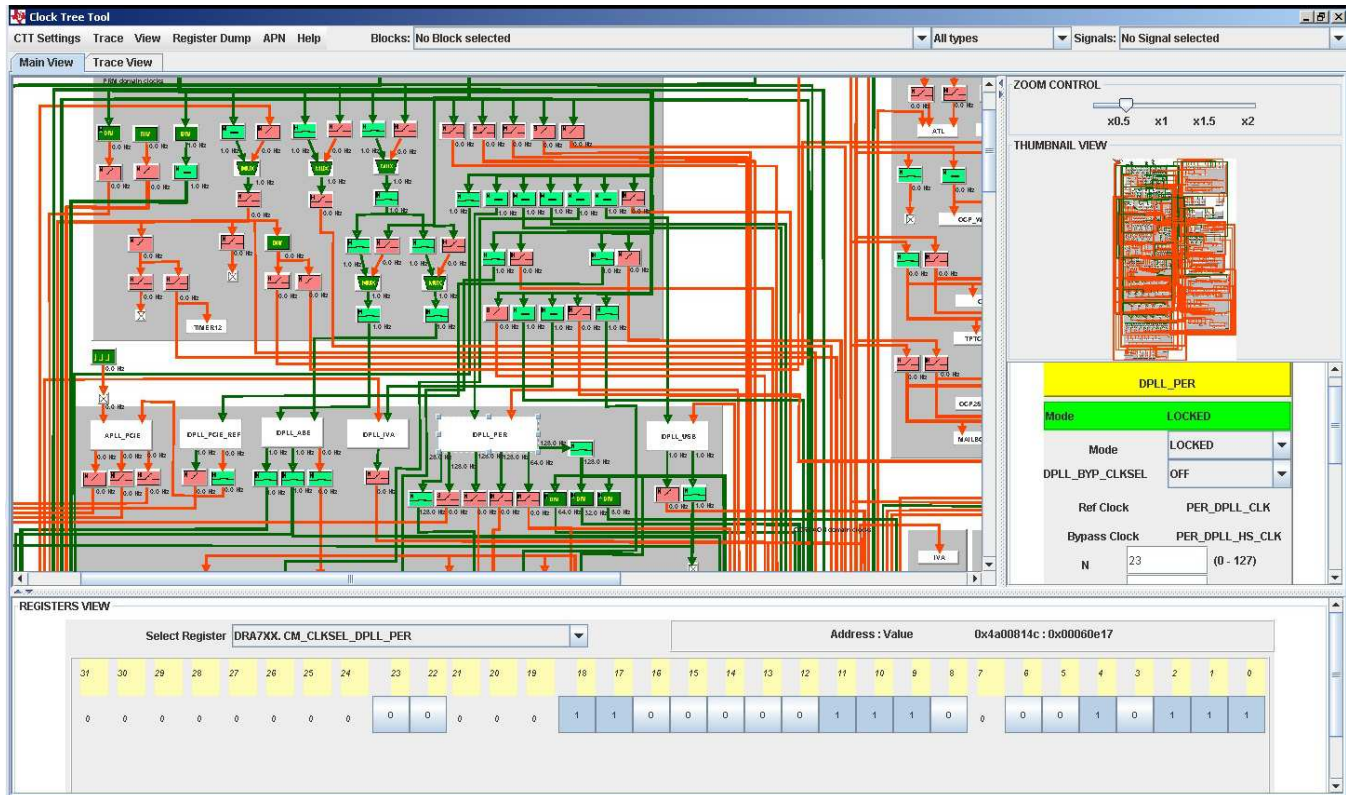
Clock Tree Tool

CTT Settings Trace View Register Dump APN Help Blocks: No Block selected All types Signals: No Signal selected

Main View Trace View

ZOOM CONTROL

x0.5 x1 x1.5 x2

THUMBNAIL VIEW

TIMER12

APLL_PCIE DPLL_PCIE_REF DPLL_ABE DPLL_IVA DPLL_PER DPLL_USB

ATL OCP_W TPTC OCP2S MAILBO IVA

DPLL_PER

Mode LOCKED

Mode LOCKED

DPLL_BYP_CLKSEL OFF

Ref Clock PER_DPLL_CLK

Bypass Clock PER_DPLL_HS_CLK

N 23 (0 - 127)

REGISTERS VIEW

Select Register DRA7XX. CM_CLKSEL_DPLL_PER

Address : Value 0x4a00814c : 0x00060e17

| 31 | 30 | 29 | 28 | 27 | 26 | 25 | 24 | 23 | 22 | 21 | 20 | 19 | 18 | 17 | 16 | 15 | 14 | 13 | 12 | 11 | 10 | 9 | 8 | 7 | 6 | 5 | 4 | 3 | 2 | 1 | 0 |
|---|---|---|---|---|---|---|---|---|---|---|---|---|---|---|---|---|---|---|---|---|---|---|---|---|---|---|---|---|---|---|---|
| 0 | 0 | 0 | 0 | 0 | 0 | 0 | 0 | 0 | 0 | 0 | 0 | 0 | 1 | 1 | 0 | 0 | 0 | 0 | 0 | 1 | 1 | 1 | 0 | 0 | 0 | 0 | 1 | 0 | 1 | 1 | 1 |